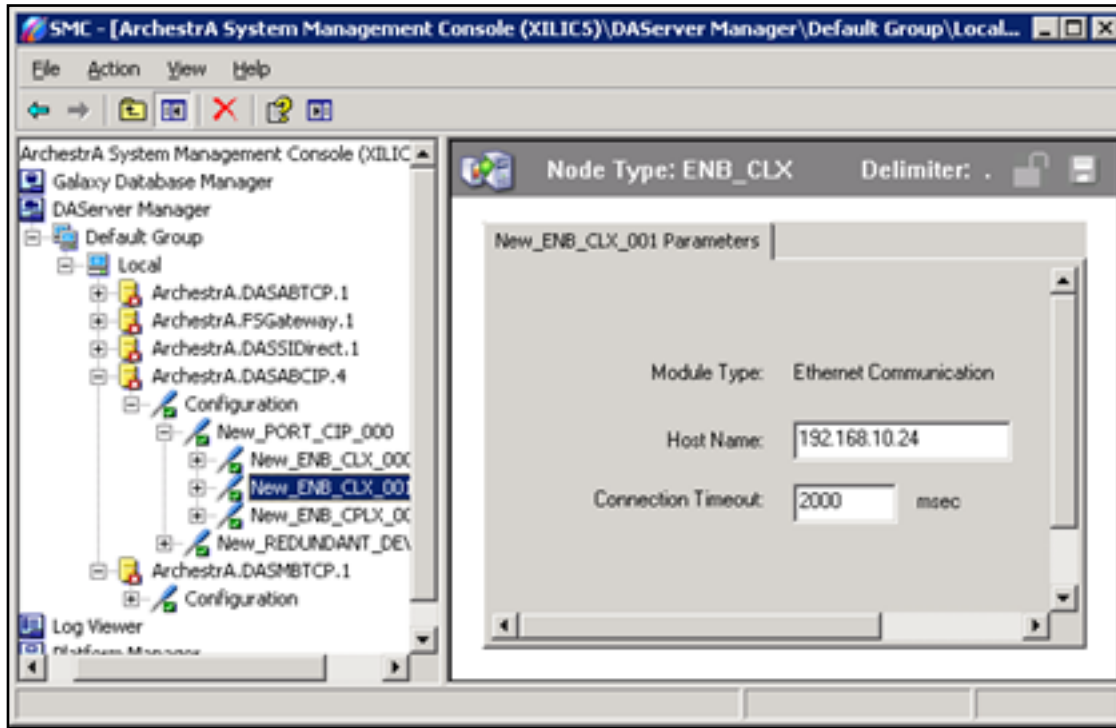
SMC - [ArchestrA System Management Console (XILIC5)\DAServer Manager\Default Group\Local...

File Action View Help

ArchestrA System Management Console (XILIC
Galaxy Database Manager
DAServer Manager
Default Group
Local
ArchestrA.DASABTCP.1
ArchestrA.FSGateway.1
ArchestrA.DASSIDirect.1
ArchestrA.DASABCIP.4
Configuration
New_PORT_CIP_000
New_ENB_CLX_000
New_ENB_CLX_001
New_ENB_CPLX_00
New_REDUNDANT_DE
ArchestrA.DASMBTCP.1
Configuration
Log Viewer
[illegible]

Node Type: ENB_CLX Delimiter: .

New_ENB_CLX_001 Parameters

Module Type: Ethernet Communication

Host Name: 192.168.10.24

Connection Timeout: 2000 msec